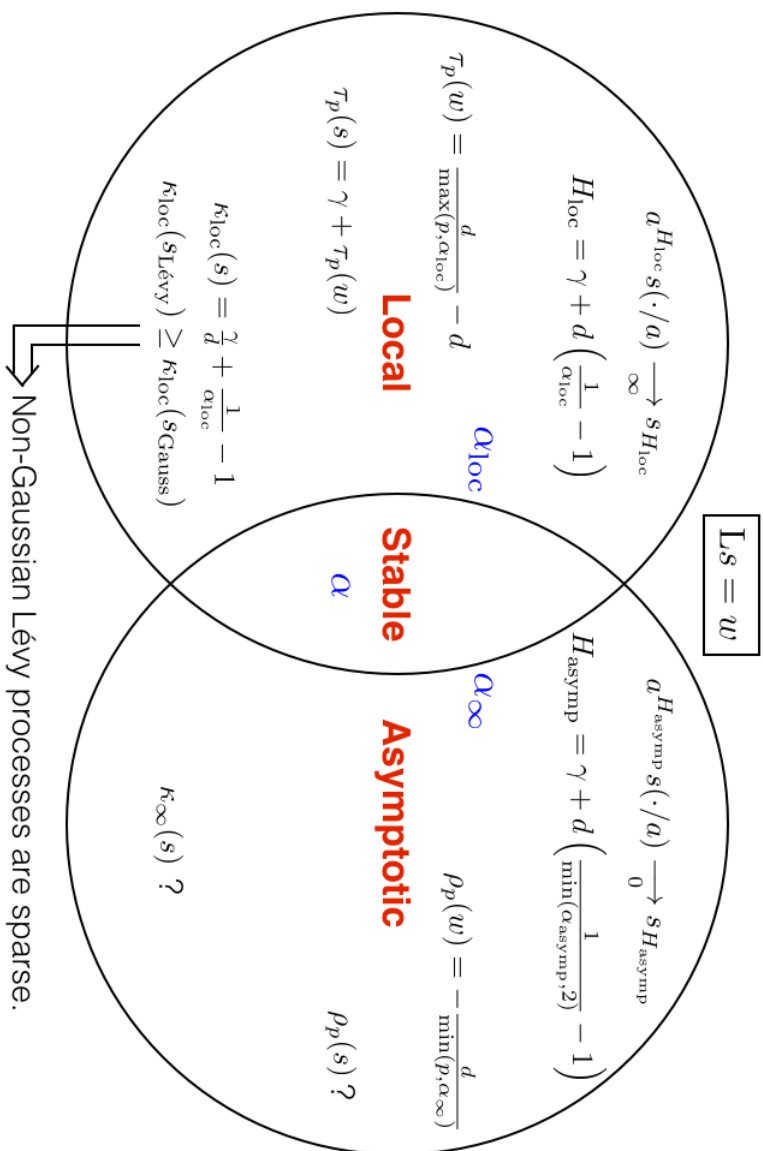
$\mathrm{L}s = w$

Local

$a^{H_{\mathrm{loc}}} s(\cdot/a) \underset{\infty}{\longrightarrow} s_{H_{\mathrm{loc}}}$

$H_{\mathrm{loc}} = \gamma + d\left(\frac{1}{\alpha_{\mathrm{loc}}} - 1\right)$

$\tau_p(w) = \frac{d}{\max(p,\alpha_{\mathrm{loc}})} - d$

$\tau_p(s) = \gamma + \tau_p(w)$

$\kappa_{\mathrm{loc}}(s) = \frac{\gamma}{d} + \frac{1}{\alpha_{\mathrm{loc}}} - 1$

$\kappa_{\mathrm{loc}}(s_{\mathrm{Lévy}}) \geq \kappa_{\mathrm{loc}}(s_{\mathrm{Gauss}})$

$\alpha_{\mathrm{loc}}$

Stable

$\alpha$

$\alpha_\infty$

Asymptotic

$a^{H_{\mathrm{asymp}}} s(\cdot/a) \underset{0}{\longrightarrow} s_{H_{\mathrm{asymp}}}$

$H_{\mathrm{asymp}} = \gamma + d\left(\frac{1}{\min(\alpha_{\mathrm{asymp}},2)} - 1\right)$

$\rho_p(w) = -\frac{d}{\min(p,\alpha_\infty)}$

$\kappa_\infty(s)$ ?

$\rho_p(s)$ ?

Non-Gaussian Lévy processes are sparse.